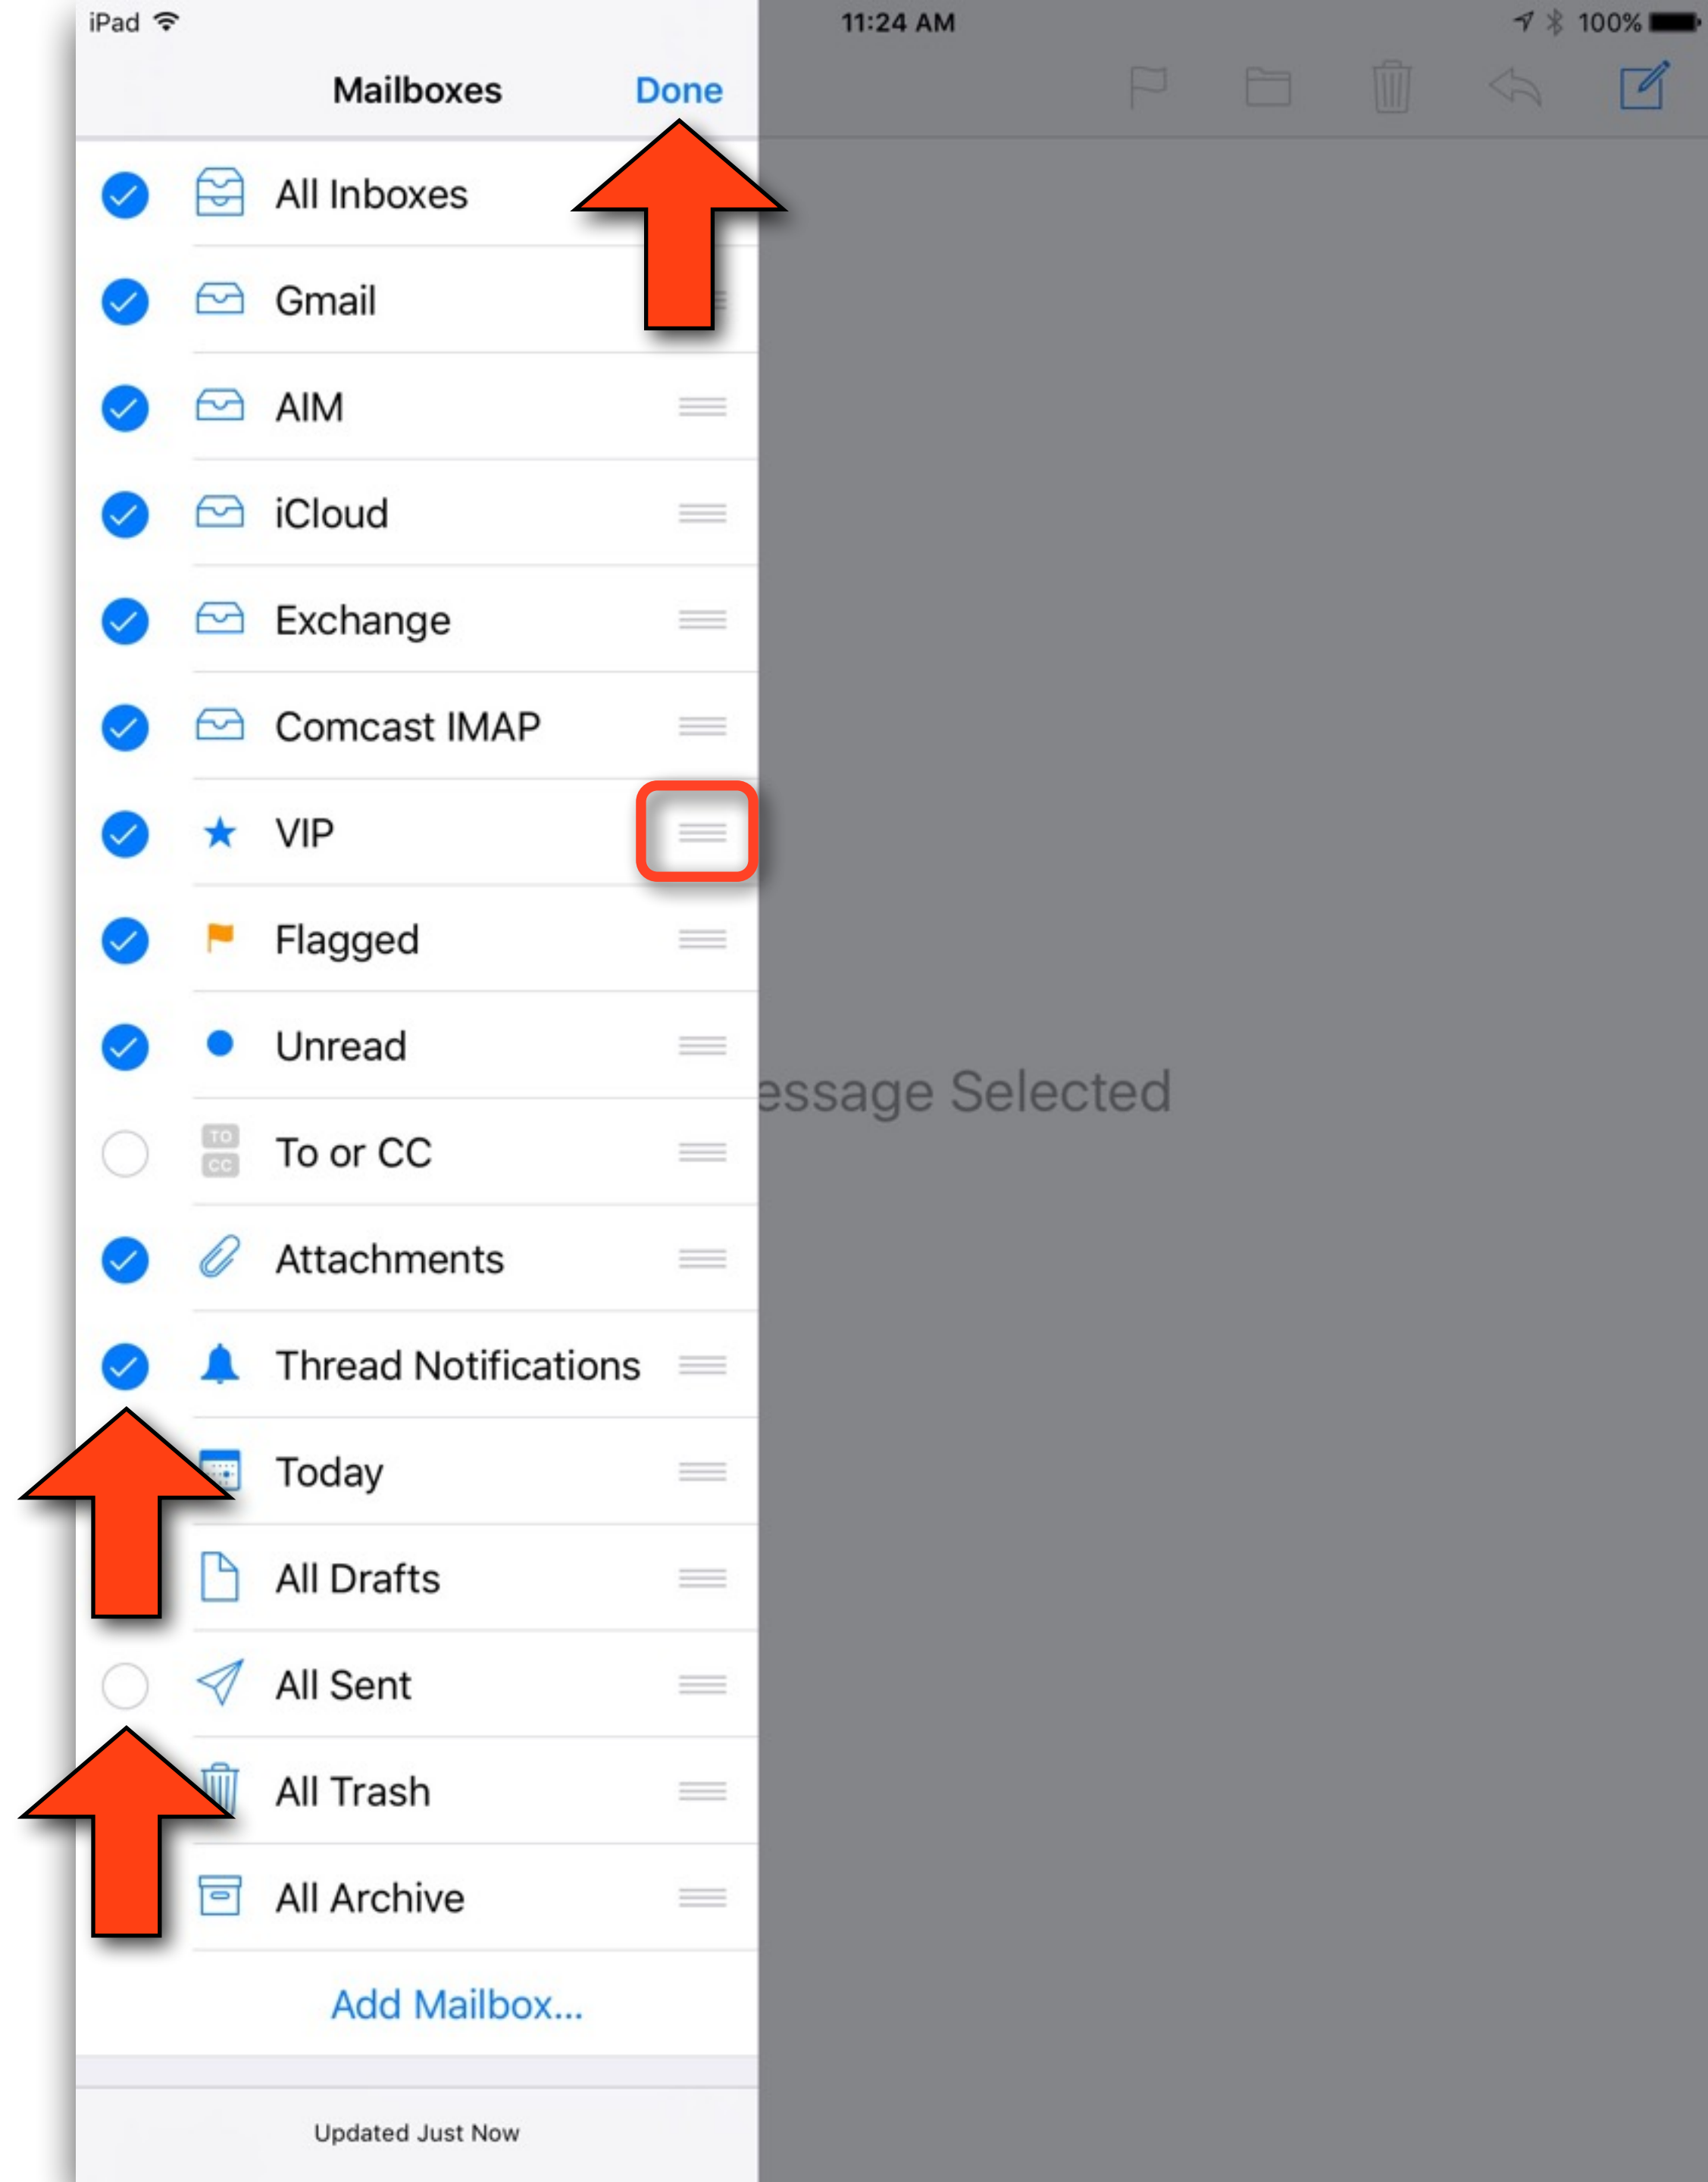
iPad

11:24 AM

100%

Mailboxes

Done

All Inboxes

Gmail

AIM

iCloud

Exchange

Comcast IMAP

VIP

Flagged

Unread

TO CC

To or CC

Attachments

Thread Notifications

Today

All Drafts

All Sent

All Trash

All Archive

Add Mailbox...

Updated Just Now

essage Selected